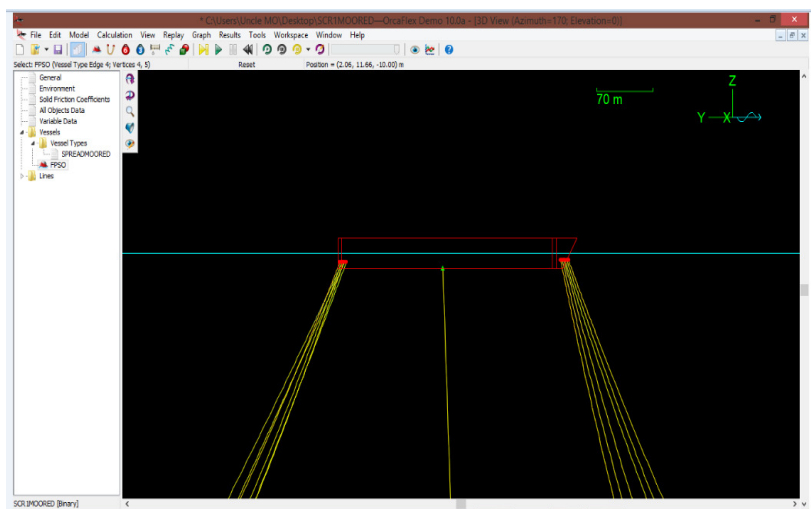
* C:\Users\Uncle MO\Desktop\SCR1MOORED—OrcaFlex Demo 10.0a - [3D View (Azimuth=170; Elevation=0)]

File Edit Model Calculation View Replay Graph Results Tools Workspace Window Help

Select: FPSO (Vessel Type Edge 4; Vertices 4, 5)
Reset
Position = (2.06, 11.66, -10.00) m

General
Environment
Solid Friction Coefficients
All Objects Data
Variable Data
Vessels
Vessel Types
SPREADMOORED
FPSO
Lines

70 m

Z
Y
X

SCR1MOORED [Binary]